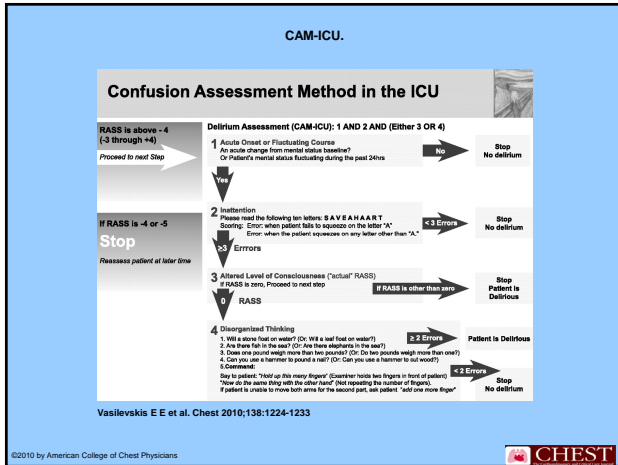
CAM-ICU.

Confusion Assessment Method in the ICU

RASS is above - 4 (-3 through +4)

Proceed to next Step

If RASS is -4 or -5

Stop

Reassess patient at later time

Delirium Assessment (CAM-ICU): 1 AND 2 AND (Either 3 OR 4)

1 Acute Onset or Fluctuating Course
An acute change from mental status baseline?
Or Patient's mental status fluctuating during the past 24hrs

No

Stop
No delirium

Yes

2 Inattention
Please read the following ten letters: S A V E A H A A R T
Scoring: Error: when patient fails to squeeze on the letter "A"
Error: when the patient squeezes on any letter other than "A."

< 3 Errors

Stop
No delirium

≥3 Errrors

3 Altered Level of Consciousness ("actual" RASS)
If RASS is zero, Proceed to next step

If RASS is other than zero

Stop
Patient is Delirious

0 RASS

4 Disorganized Thinking
1. Will a stone float on water? (Or: Will a leaf float on water?)
2. Are there fish in the sea? (Or: Are there elephants in the sea?)
3. Does one pound weigh more than two pounds? (Or: Do two pounds weigh more than one?)
4. Can you use a hammer to pound a nail? (Or: Can you use a hammer to cut wood?)
5.Command:
Say to patient: "Hold up this many fingers" (Examiner holds two fingers in front of patient)
"Now do the same thing with the other hand" (Not repeating the number of fingers).
If patient is unable to move both arms for the second part, ask patient "add one more finger"

≥ 2 Errors

Patient is Delirious

< 2 Errors

Stop
No delirium

Vasilevskis E E et al. Chest 2010;138:1224-1233

©2010 by American College of Chest Physicians

CHEST